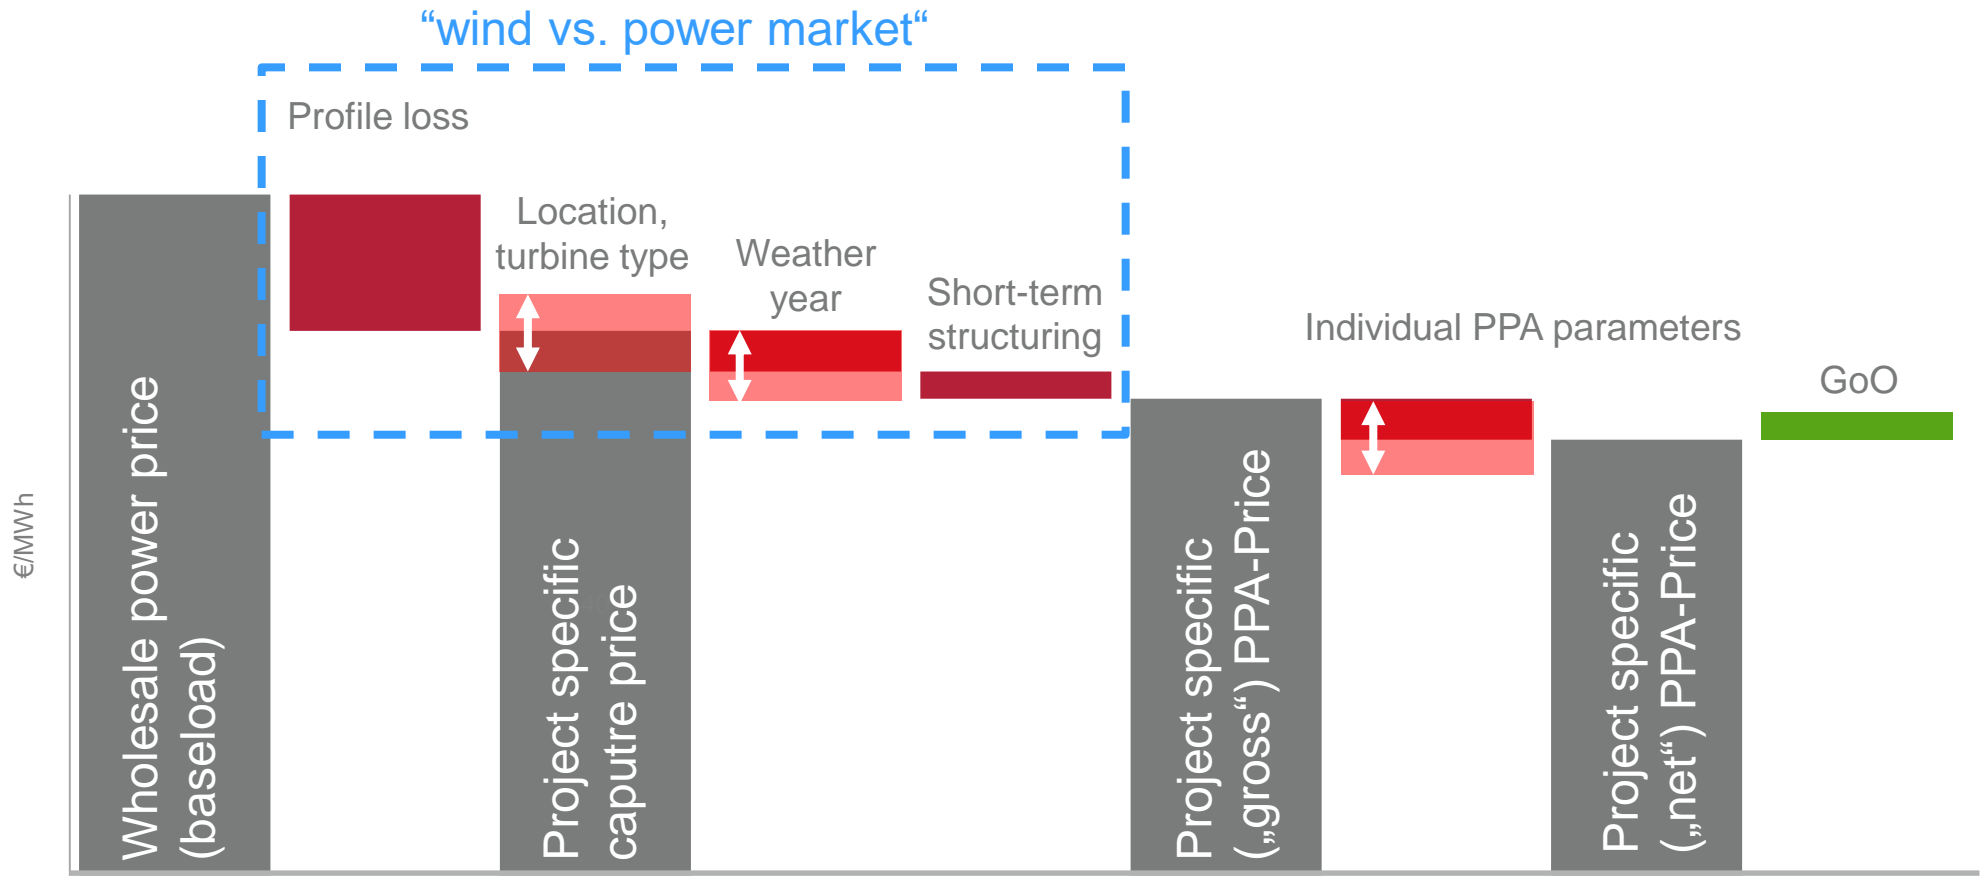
“wind vs. power market“

Profile loss

Location, turbine type

Weather year

Short-term structuring

Individual PPA parameters

GoO

€/MWh

Wholesale power price (baseload)

Project specific caputre price

Project specific („gross“) PPA-Price

Project specific („net“) PPA-Price